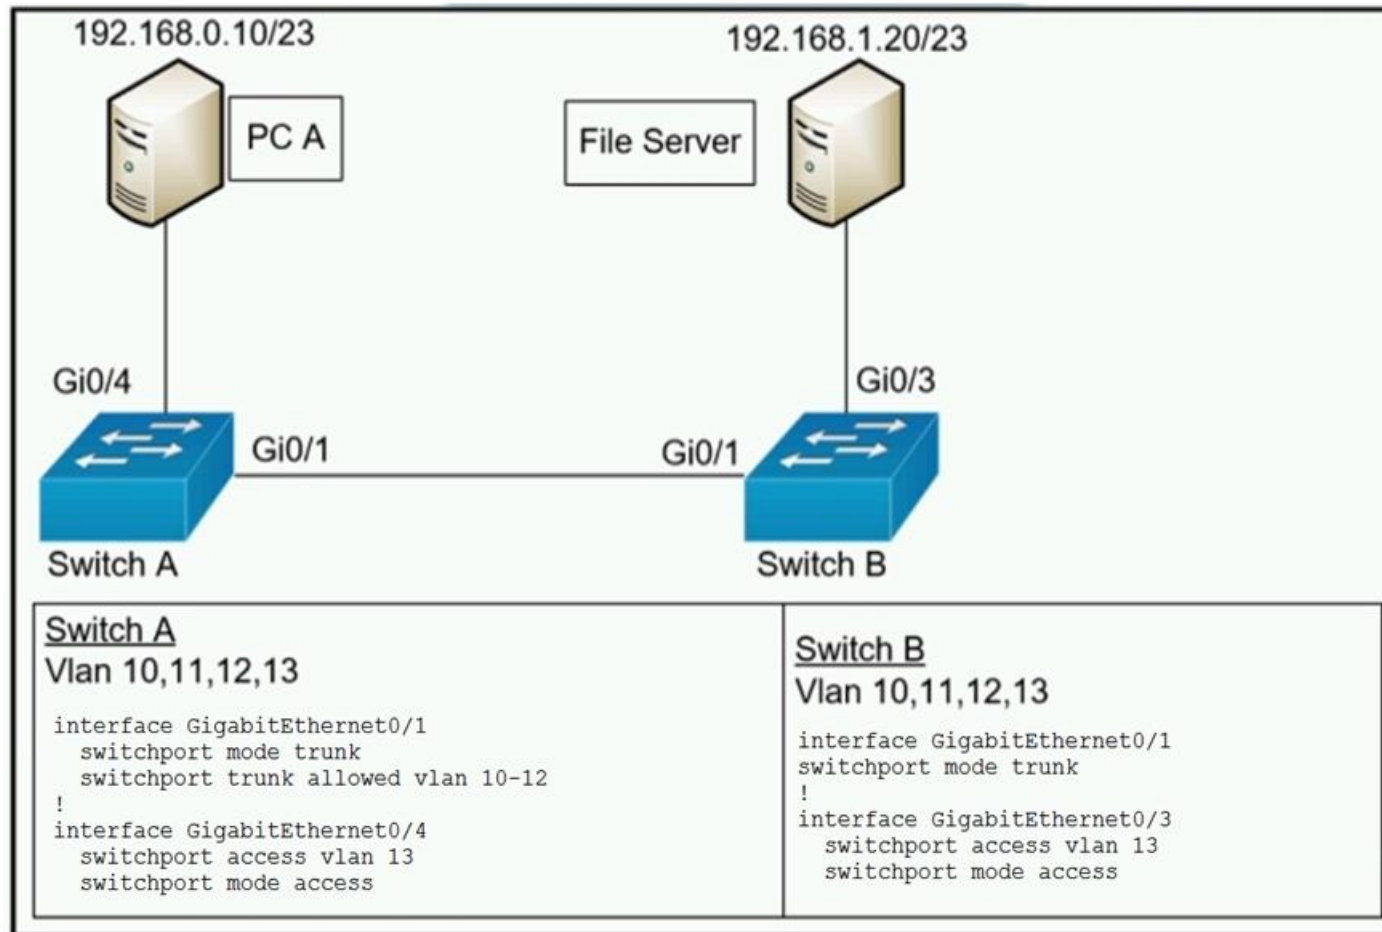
192.168.0.10/23

PC A

192.168.1.20/23

File Server

Gi0/4

Gi0/3

Gi0/1

Gi0/1

Switch A

Switch B

| Switch A<br>Vlan 10,11,12,13<br>interface GigabitEthernet0/1<br>switchport mode trunk<br>switchport trunk allowed vlan 10-12<br>!<br>interface GigabitEthernet0/4<br>switchport access vlan 13<br>switchport mode access | Switch B<br>Vlan 10,11,12,13<br>interface GigabitEthernet0/1<br>switchport mode trunk<br>!<br>interface GigabitEthernet0/3<br>switchport access vlan 13<br>switchport mode access |
|---|---|